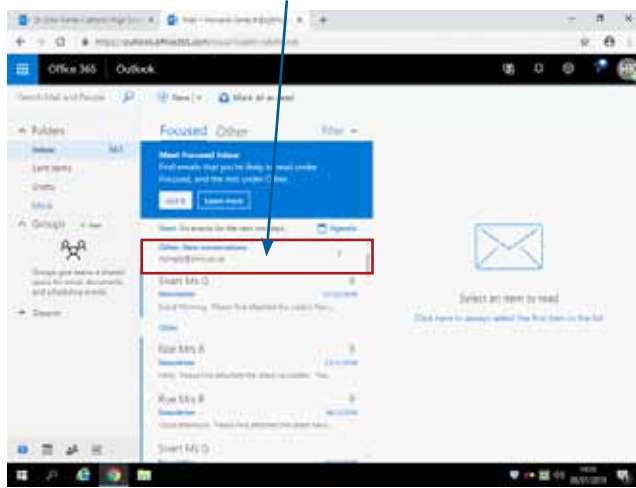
Office 365 Outlook

Search Mail and People

New | Mark all as read

Folders

Inbox

Sent Items

Drafts

More

Groups

Select an item to read

Focused Other

Filter

Meet Focused Inbox

Find emails that you're likely to read under Focused, and the rest under Other.

Got it

Learn more

Other: New conversations

Smart Ms G

Other

Rae Mrs R

Rae Mrs R

Smart Ms G

Click here to always select the first item in the list